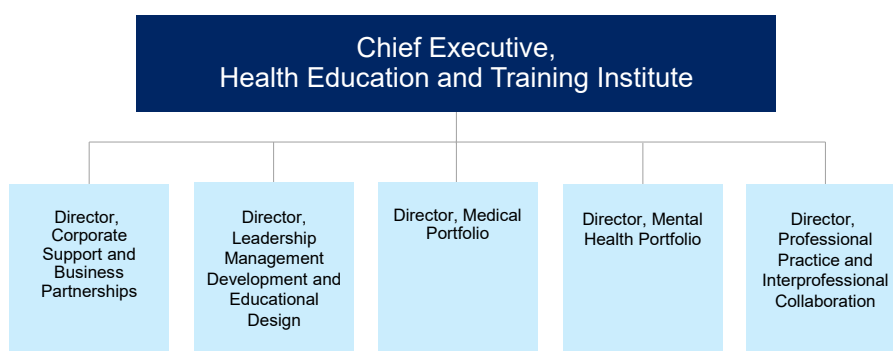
Chief Executive,
Health Education and Training Institute

Director, Corporate Support and Business Partnerships

Director, Leadership Management Development and Educational Design

Director, Medical Portfolio

Director, Mental Health Portfolio

Director, Professional Practice and Interprofessional Collaboration